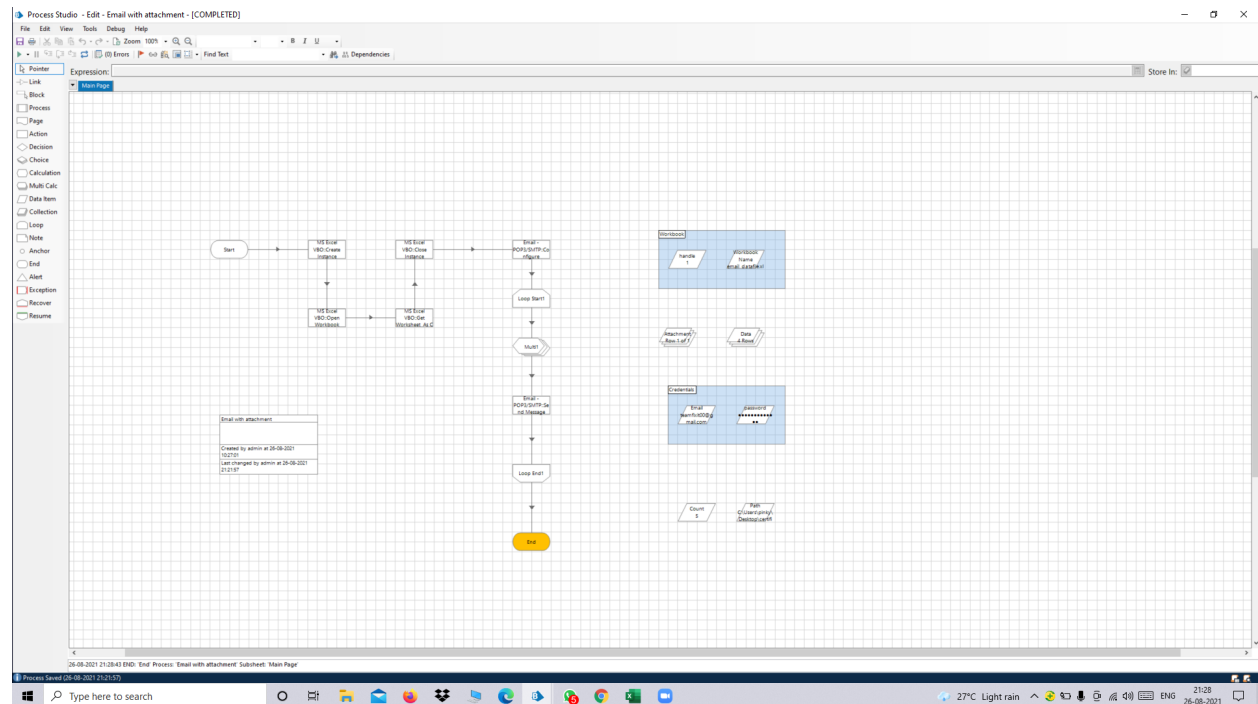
Process Studio - Edit - Email with attachment - [COMPLETED]

File Edit View Tools Debug Help

Zoom 100%

(0) Errors Find Text Dependencies

Pointer
Link
Block
Process
Page
Action
Decision
Choice
Calculation
Multi Calc
Data Item
Collection
Loop
Note
Anchor
End
Alert
Exception
Recover
Resume

Expression:

Store In:

Main Page

Start

MS Excel VBO::Create Instance

MS Excel VBO::Close Instance

Email - POP3/SMTP::Configure

MS Excel VBO::Open Workbook

MS Excel VBO::Get Worksheet As C

Loop Start1

Multi1

Email - POP3/SMTP::Send Message

Loop End1

End

Workbook

handle 1

Workbook Name email_datafile.xl

Attachment Row 1 of 1

Data 4 Rows

Credentials

Email team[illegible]@gmail.com

password ••••••••••••

Count 5

Path C:\Users\pinky\Desktop\cert\

Email with attachment

Created by admin at 26-08-2021 10:27:01

Last changed by admin at 26-08-2021 21:21:57

26-08-2021 21:28:43 END: 'End' Process: 'Email with attachment' Subsheet: 'Main Page'

Process Saved (26-08-2021 21:21:57)

Type here to search

27°C Light rain

ENG

21:28
26-08-2021